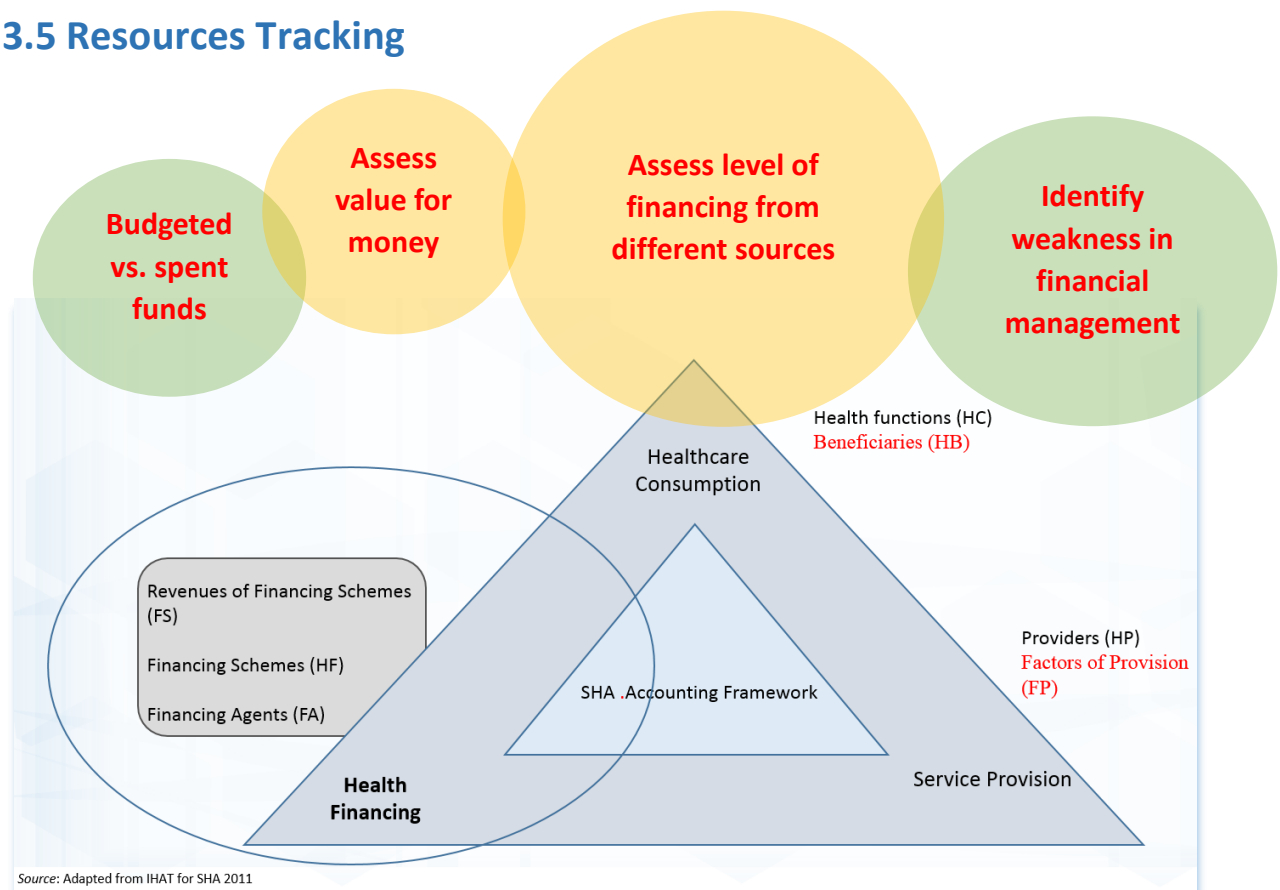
3.5 Resources Tracking

Budgeted vs. spent funds

Assess value for money

Assess level of financing from different sources

Identify weakness in financial management

Health functions (HC)
Beneficiaries (HB)

Healthcare Consumption

Revenues of Financing Schemes (FS)

Financing Schemes (HF)

Financing Agents (FA)

SHA .Accounting Framework

Providers (HP)
Factors of Provision (FP)

Health Financing

Service Provision

Source: Adapted from IHAT for SHA 2011